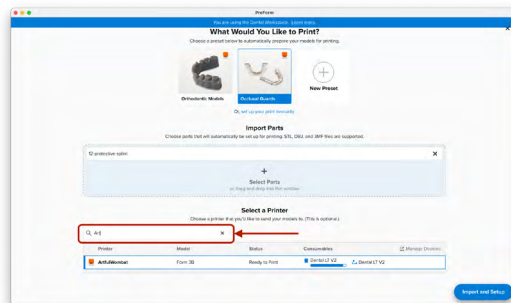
PreForm

You are using the Dental Workspace. Learn more.

What Would You Like to Print?

Choose a preset below to automatically prepare your models for printing.

Orthodontic Models

Occlusal Guards

New Preset

Or, set up your print manually

Import Parts

Choose parts that will automatically be set up for printing. STL, OBJ, and 3MF files are supported.

protective splint

Select Parts

or drag and drop files from your desktop

Select a Printer

Choose a printer that you'd like to send your models to. (This is optional.)

Q 4r5

| Printer | Model | Status | Consumables | Manage Devices |
|---|---|---|---|---|
| ArtfulWombat | Form 3B | Ready to Print | Dental LT V2 | Dental LT V2 |

Import and Setup